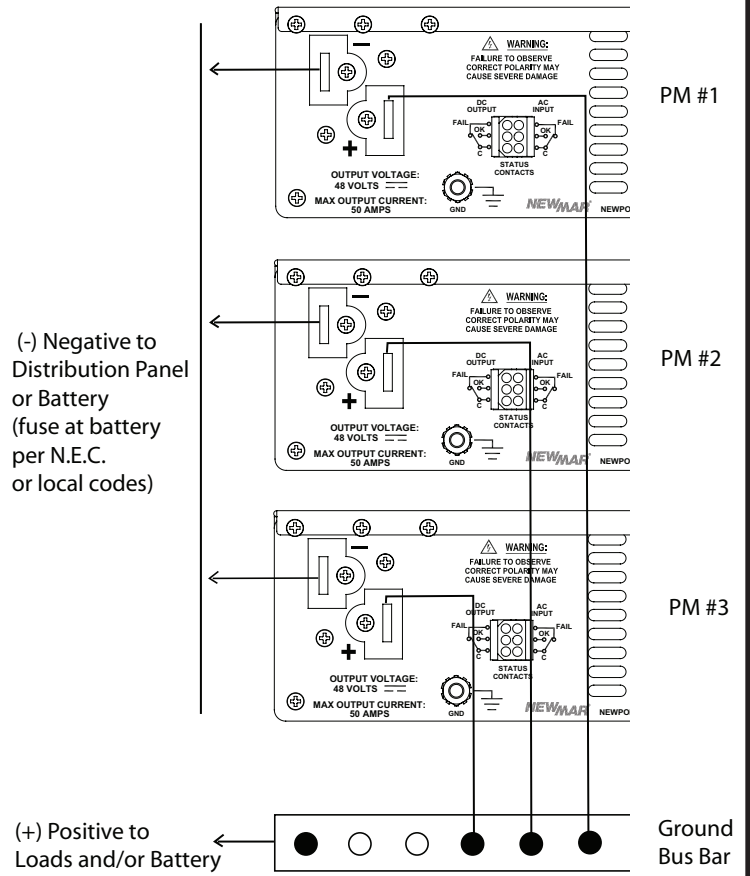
WARNING:
FAILURE TO OBSERVE CORRECT POLARITY MAY CAUSE SEVERE DAMAGE

DC OUTPUT
AC INPUT
FAIL OK C
FAIL OK C
STATUS CONTACTS

OUTPUT VOLTAGE: 48 VOLTS
MAX OUTPUT CURRENT: 50 AMPS
GND
NEWMAR
NEWPO

PM #1

WARNING:
FAILURE TO OBSERVE CORRECT POLARITY MAY CAUSE SEVERE DAMAGE

DC OUTPUT
AC INPUT
FAIL OK C
FAIL OK C
STATUS CONTACTS

OUTPUT VOLTAGE: 48 VOLTS
MAX OUTPUT CURRENT: 50 AMPS
GND
NEWMAR
NEWPO

PM #2

(-) Negative to Distribution Panel or Battery (fuse at battery per N.E.C. or local codes)

WARNING:
FAILURE TO OBSERVE CORRECT POLARITY MAY CAUSE SEVERE DAMAGE

DC OUTPUT
AC INPUT
FAIL OK C
FAIL OK C
STATUS CONTACTS

OUTPUT VOLTAGE: 48 VOLTS
MAX OUTPUT CURRENT: 50 AMPS
GND
NEWMAR
NEWPO

PM #3

(+) Positive to Loads and/or Battery

Ground Bus Bar